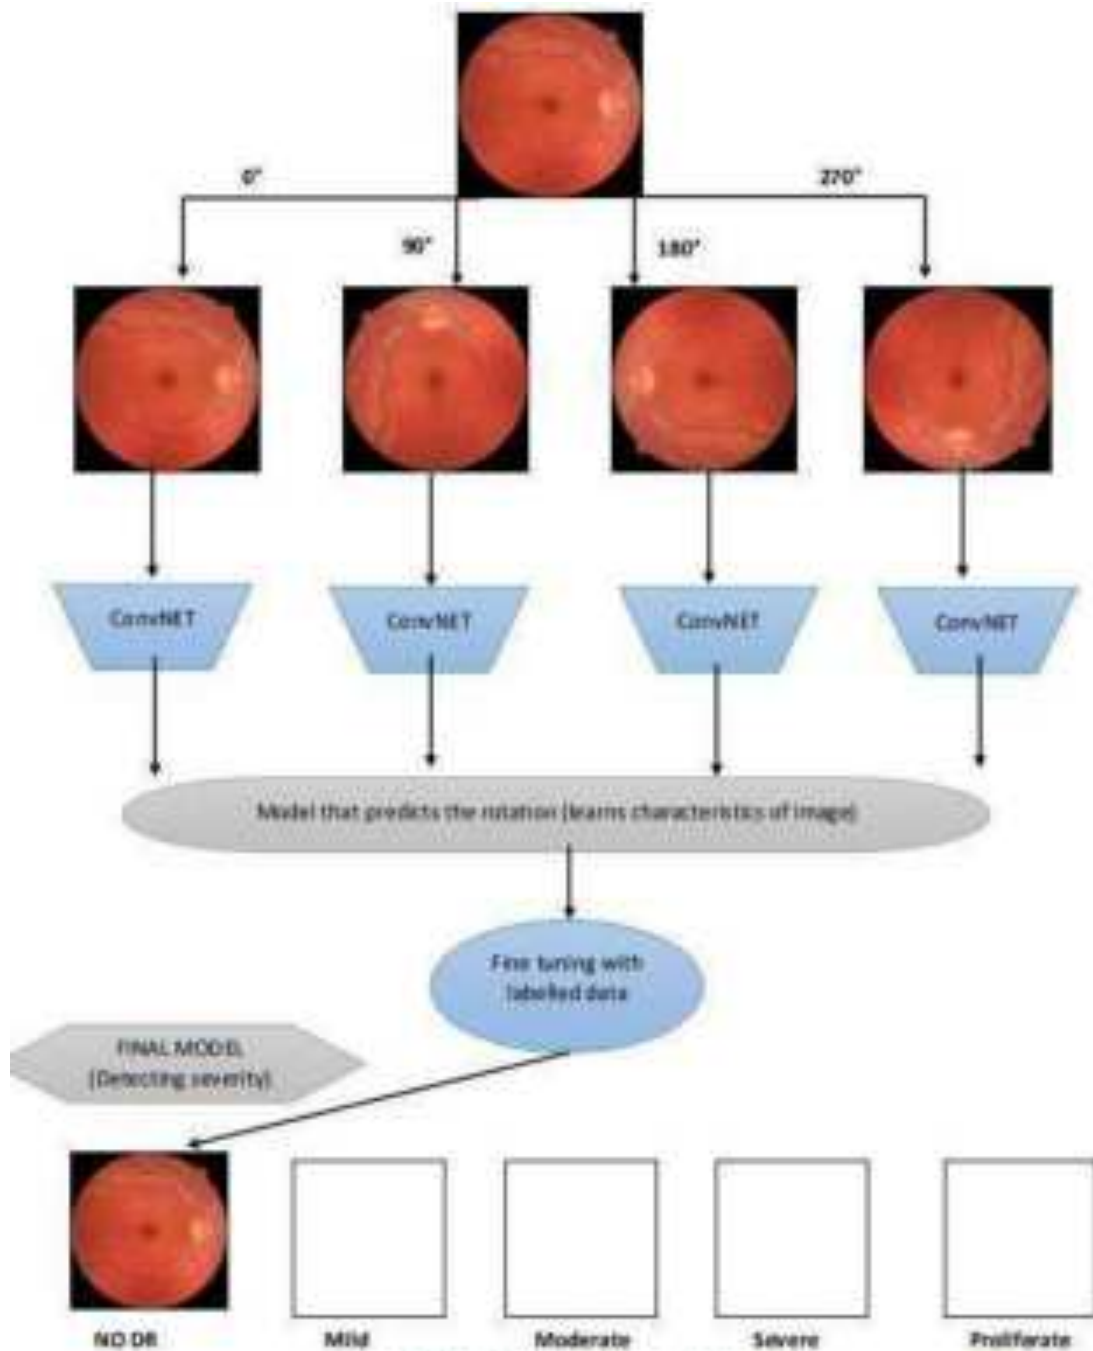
0°

90°

180°

270°

ConvNET

ConvNET

ConvNET

ConvNET

Model that predicts the rotation (learns characteristics of image)

Fine tuning with labeled data

FINAL MODEL (Detecting severity)

NO DR

Mild

Moderate

Severe

Proliferate